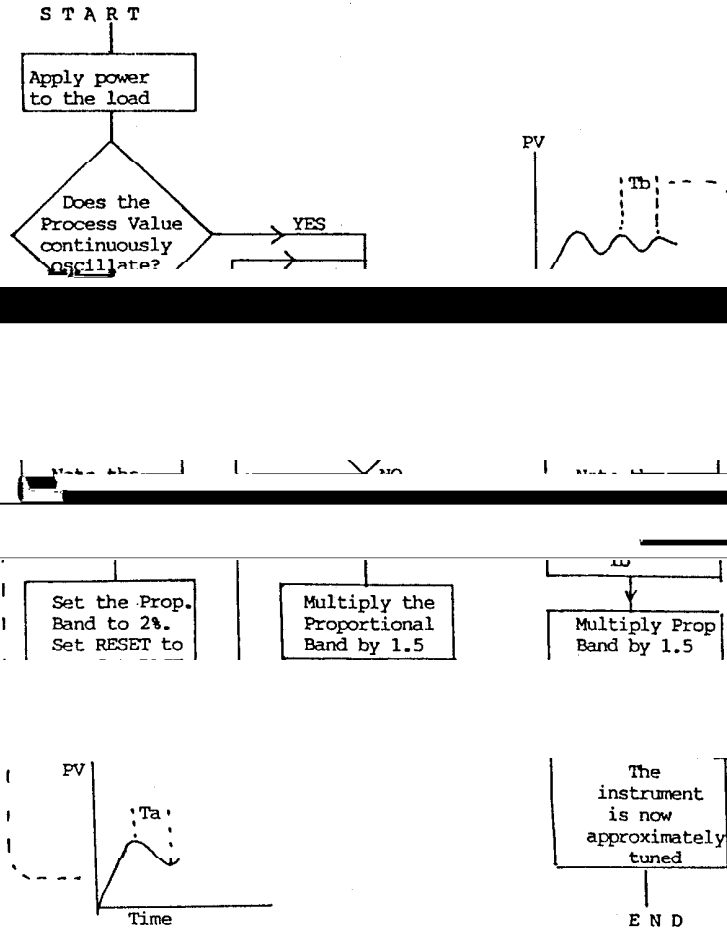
S T A R T

Apply power to the load

Does the Process Value continuously oscillate?

YES

PV

Tb

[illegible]

NO

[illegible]

Tb

Set the Prop. Band to 2%. Set RESET to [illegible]

Multiply the Proportional Band by 1.5

Multiply Prop Band by 1.5

PV

Ta

Time

The instrument is now approximately tuned

E N D